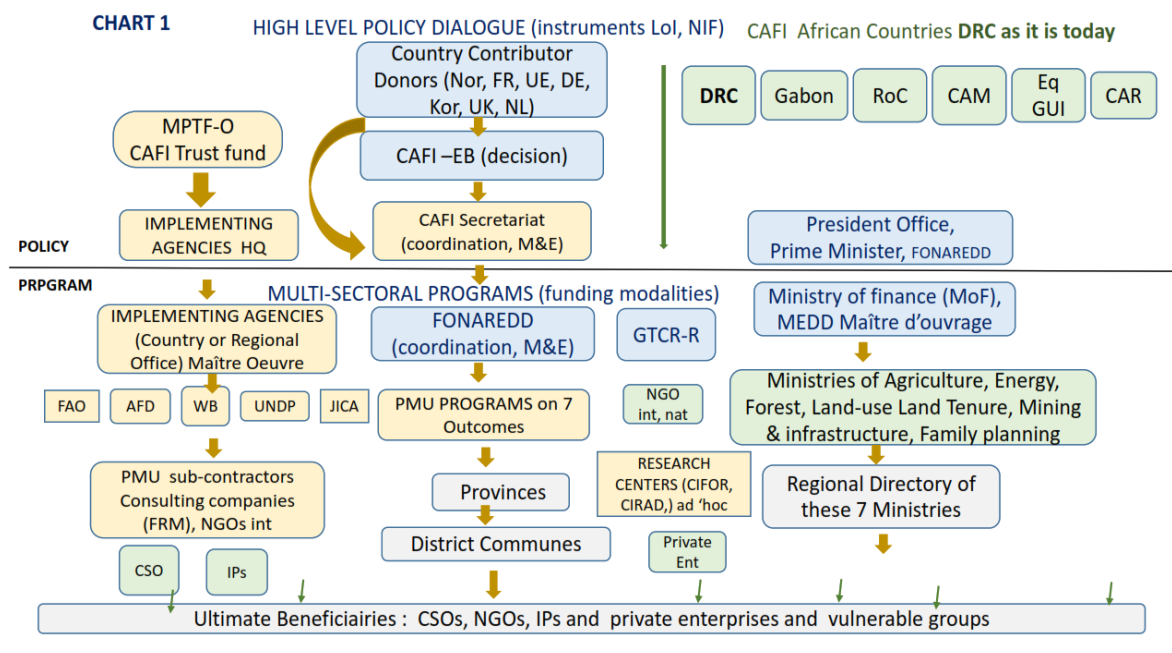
CHART 1

HIGH LEVEL POLICY DIALOGUE (instruments LoI, NIF)

CAFI African Countries **DRC as it is today**

Country Contributor Donors (Nor, FR, UE, DE, Kor, UK, NL)

DRC

Gabon

RoC

CAM

Eq GUI

CAR

MPTF-O CAFI Trust fund

CAFI –EB (decision)

IMPLEMENTING AGENCIES HQ

CAFI Secretariat (coordination, M&E)

POLICY

President Office, Prime Minister, FONAREDD

PRPGRAM

MULTI-SECTORAL PROGRAMS (funding modalities)

IMPLEMENTING AGENCIES (Country or Regional Office) Maître Oeuvre

FONAREDD (coordination, M&E)

GTCR-R

Ministry of finance (MoF), MEDD Maître d'ouvrage

FAO

AFD

WB

UNDP

JICA

PMU PROGRAMS on 7 Outcomes

NGO int, nat

Ministries of Agriculture, Energy, Forest, Land-use Land Tenure, Mining & infrastructure, Family planning

PMU sub-contractors Consulting companies (FRM), NGOs int

Provinces

RESEARCH CENTERS (CIFOR, CIRAD,) ad 'hoc

Regional Directory of these 7 Ministries

District Communes

CSO

IPs

Private Ent

Ultimate Beneficiairies : CSOs, NGOs, IPs and private enterprises and vulnerable groups